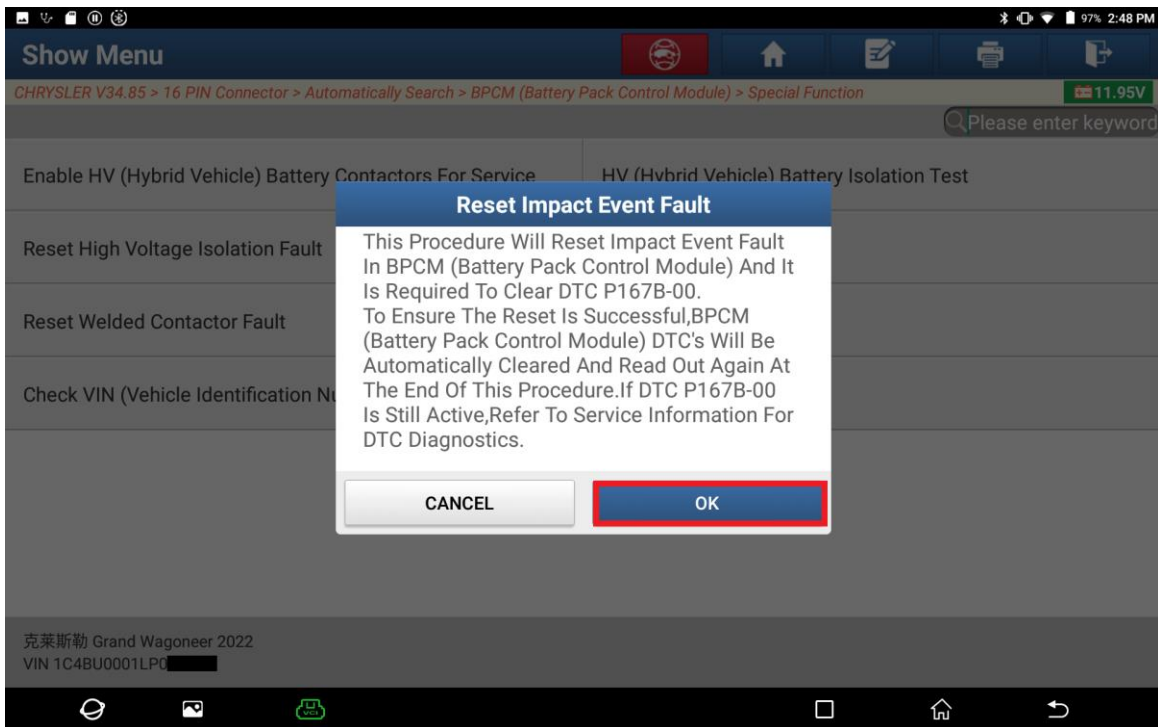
97% 2:48 PM

Show Menu

CHRYSLER V34.85 > 16 PIN Connector > Automatically Search > BPCM (Battery Pack Control Module) > Special Function

11.95V

Please enter keyword

Enable HV (Hybrid Vehicle) Battery Contactors For Service

HV (Hybrid Vehicle) Battery Isolation Test

Reset High Voltage Isolation Fault

Reset Welded Contactor Fault

Check VIN (Vehicle Identification Nu

Reset Impact Event Fault

This Procedure Will Reset Impact Event Fault In BPCM (Battery Pack Control Module) And It Is Required To Clear DTC P167B-00.
To Ensure The Reset Is Successful,BPCM (Battery Pack Control Module) DTC's Will Be Automatically Cleared And Read Out Again At The End Of This Procedure.If DTC P167B-00 Is Still Active,Refer To Service Information For DTC Diagnostics.

CANCEL

OK

克莱斯勒 Grand Wagoneer 2022
VIN 1C4BU0001LP0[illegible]